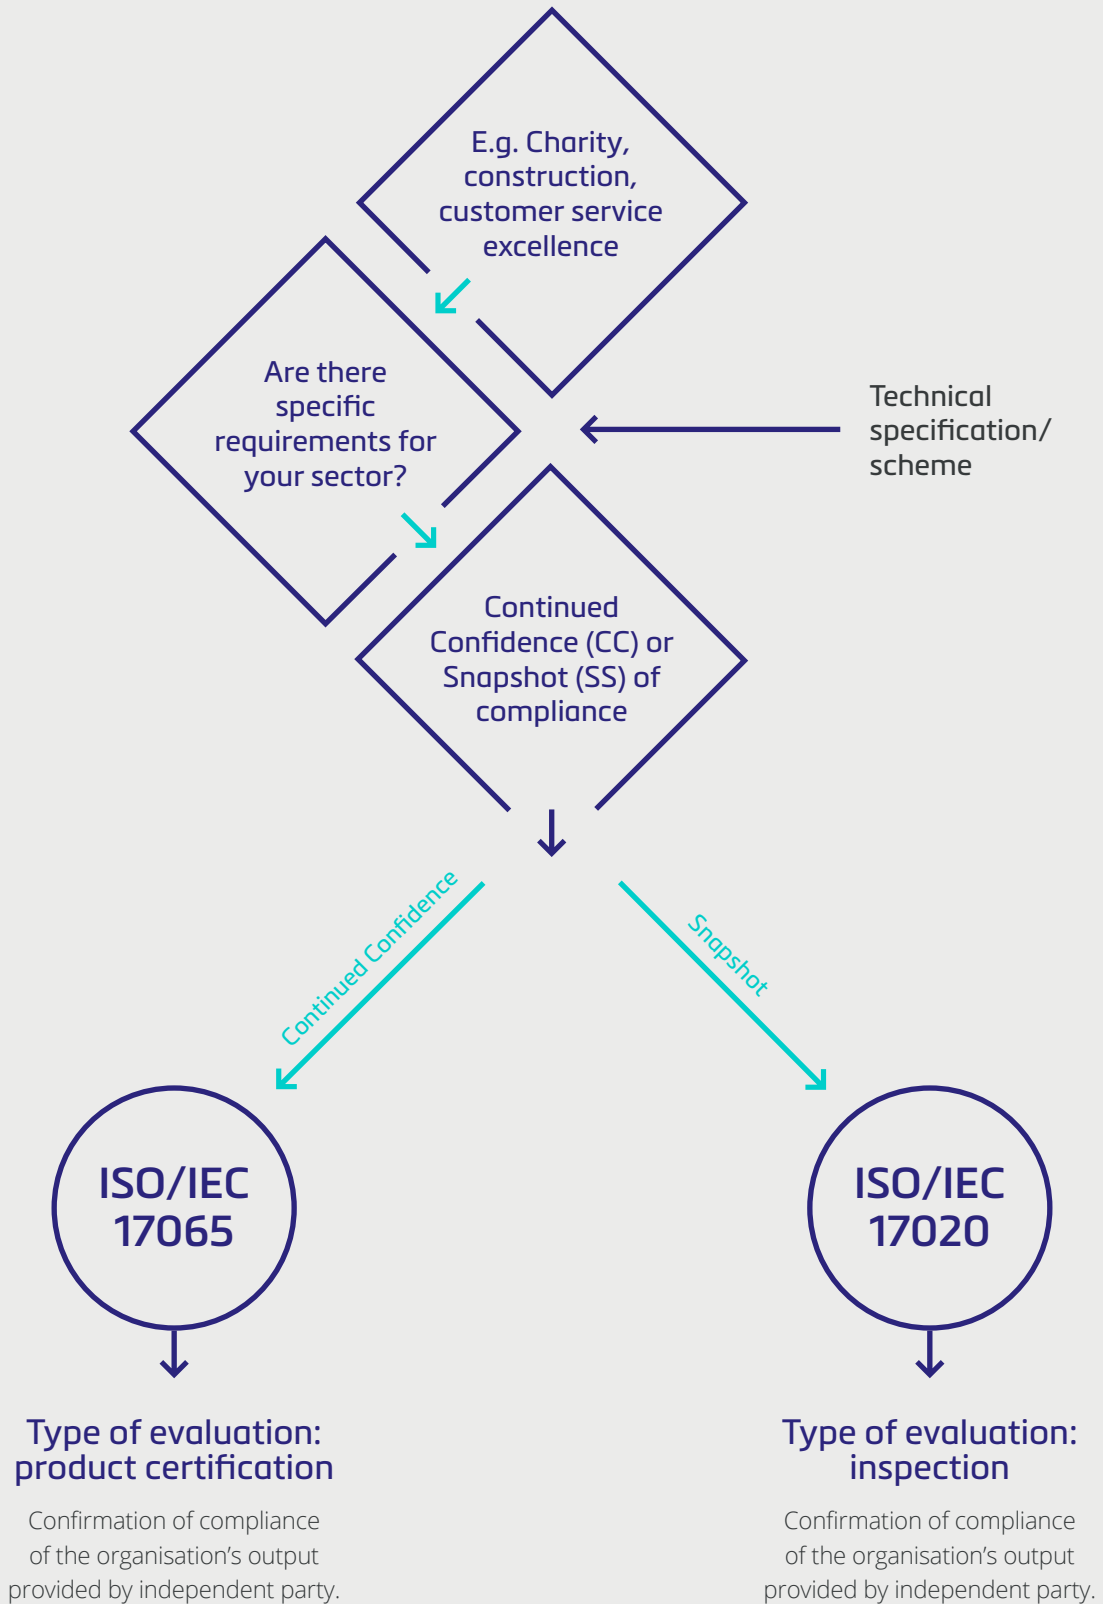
E.g. Charity, construction, customer service excellence

Are there specific requirements for your sector?

Technical specification/ scheme

Continued Confidence (CC) or Snapshot (SS) of compliance

Continued Confidence

Snapshot

ISO/IEC 17065

ISO/IEC 17020

Type of evaluation: product certification

Confirmation of compliance of the organisation’s output provided by independent party.

Type of evaluation: inspection

Confirmation of compliance of the organisation’s output provided by independent party.